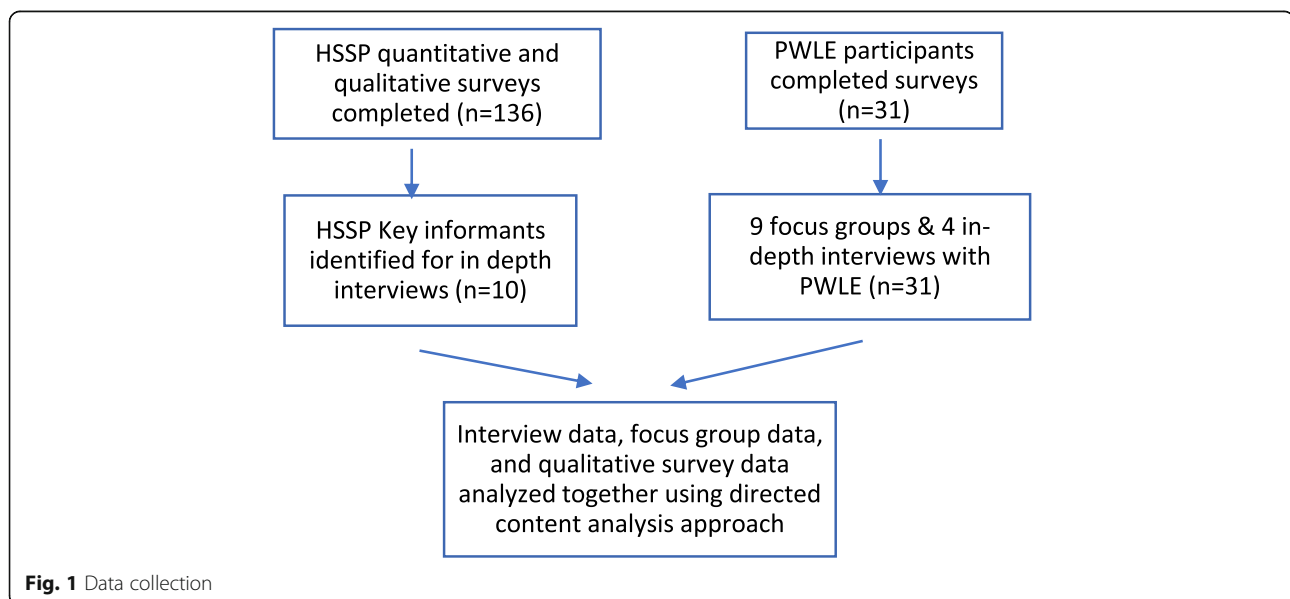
HSSP quantitative and qualitative surveys completed (n=136)

PWLE participants completed surveys (n=31)

HSSP Key informants identified for in depth interviews (n=10)

9 focus groups & 4 in-depth interviews with PWLE (n=31)

Interview data, focus group data, and qualitative survey data analyzed together using directed content analysis approach

Fig. 1 Data collection